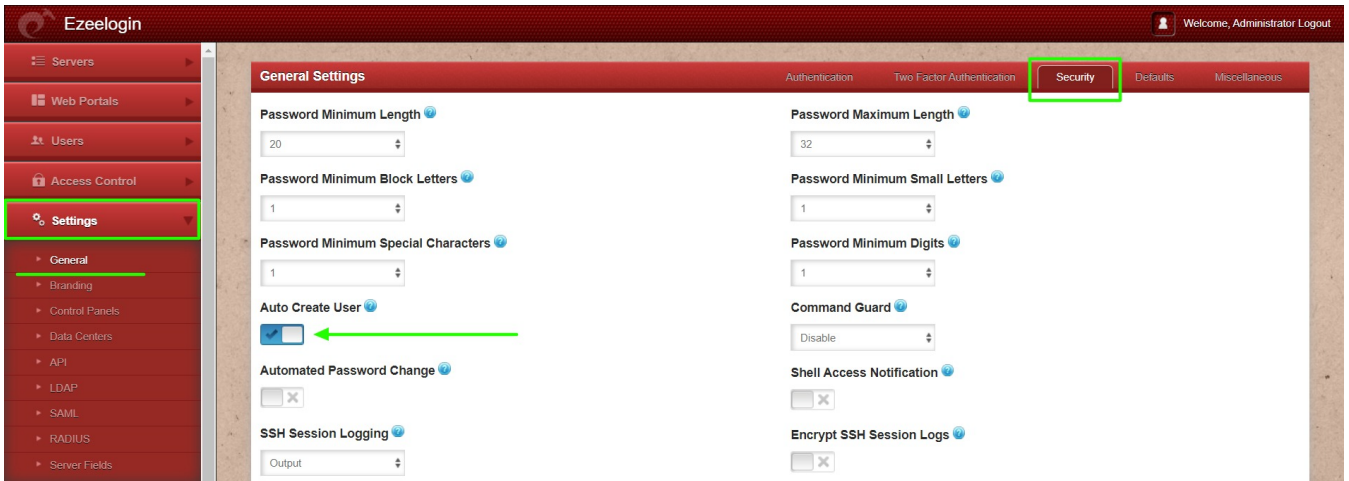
Ezeelogin

Welcome, Administrator Logout

Servers
Web Portals
Users
Access Control
Settings
General
Branding
Control Panels
Data Centers
API
LDAP
SAML
RADIUS
Server Fields

General Settings

Authentication
Two Factor Authentication
Security
Defaults
Miscellaneous

Password Minimum Length
20

Password Maximum Length
32

Password Minimum Block Letters
1

Password Minimum Small Letters
1

Password Minimum Special Characters
1

Password Minimum Digits
1

Auto Create User

Command Guard
Disable

Automated Password Change

Shell Access Notification

SSH Session Logging
Output

Encrypt SSH Session Logs